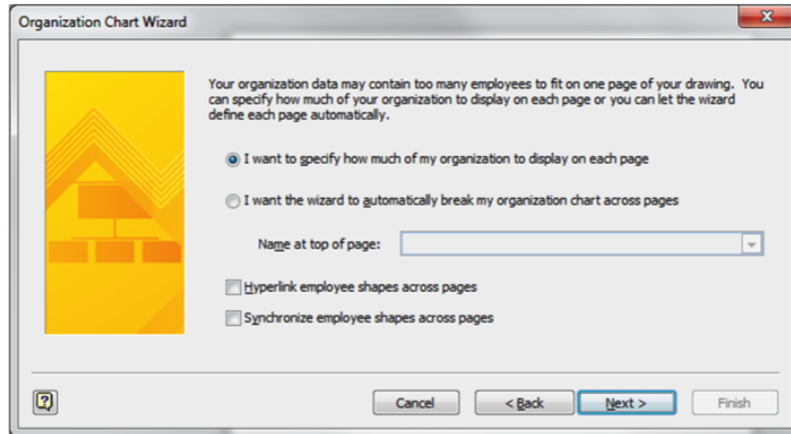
Organization Chart Wizard

Your organization data may contain too many employees to fit on one page of your drawing. You can specify how much of your organization to display on each page or you can let the wizard define each page automatically.

I want to specify how much of my organization to display on each page

I want the wizard to automatically break my organization chart across pages

Name at top of page:

Hyperlink employee shapes across pages

Synchronize employee shapes across pages

Cancel

< Back

Next >

Finish